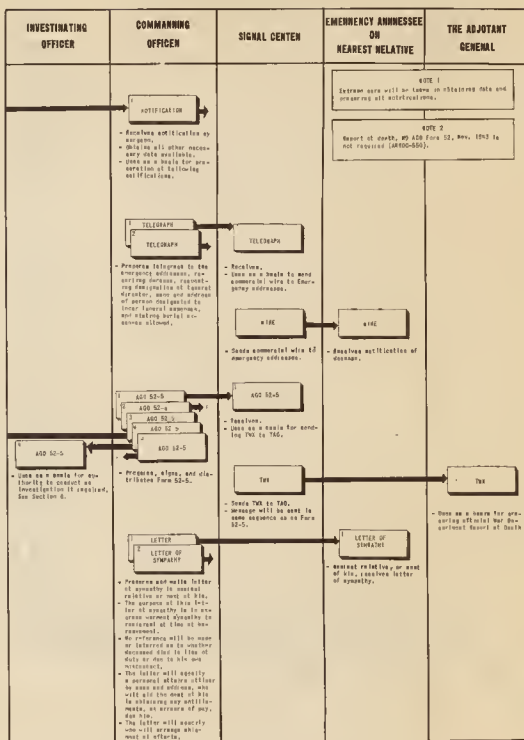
| INVESTIGATING OFFICER | COMMANDING OFFICER | SIGNAL CENTER | EMERGENCY ADDRESSEE OR NEAREST RELATIVE | THE ADJUTANT GENERAL |
|---|---|---|---|---|

NOTE 1
Extreme care will be taken in obtaining data and preparing all notifications.

NOTE 2
Report of death, WD AGO Form 52, Nov. 1943 is not required (AR600-550).

NOTIFICATION

- Receives notification by surgeon.
- Obtains all other necessary data available.
- Uses as a basis for preparation of following notifications.

1 TELEGRAPH
2 TELEGRAPH

TELEGRAPH

- Prepares telegram to the emergency addressee, requesting decease, requesting designation of funeral director, name and address of person designated to incur funeral expenses, and stating burial expenses allowed.

- Receives.
- Uses as a basis to send commercial wire to Emergency addressee.

WIRE

WIRE

- Sends commercial wire to emergency addressee.

- Receives notification of decease.

1 AGO 52-5
2 AGO 52-5
3 AGO 52-5
4 AGO 52-5
5 AGO 52-5

AGO 52-5

AGO 52-5

- Uses as a basis for authority to conduct an investigation if required. See Section 6.

- Prepares, signs, and distributes Form 52-5.

- Receives.
- Uses as a basis for sending TWX to TAG.

TWX

TWX

- Sends TWX to TAG.
- Message will be sent in same sequence as on Form 52-5.

- Uses as a basis for preparing official War Department Report of Death

1 LETTER
2 LETTER OF SYMPATHY

LETTER OF SYMPATHY

- Nearest relative, or next of kin, receives letter of sympathy.

- Prepares and mails letter of sympathy to nearest relative or next of kin.
- The purpose of this letter of sympathy is to express warmest sympathy to bereaved at time of bereavement.
- No reference will be made or inferred as to whether deceased died in line of duty or due to his own misconduct.
- The letter will specify a personal affairs officer by name and address, who will aid the next of kin in obtaining any entitlements, or arrears of pay, due him.
- The letter will specify who will arrange shipment of effects.